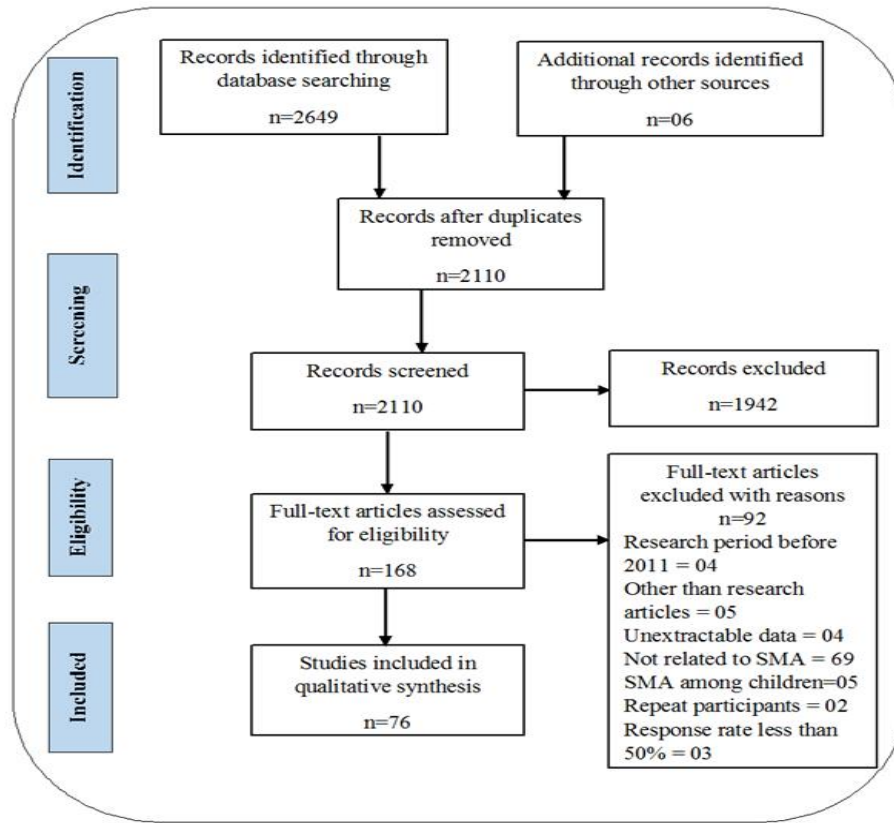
Identification

Records identified through database searching

n=2649

Additional records identified through other sources

n=06

Records after duplicates removed

n=2110

Screening

Records screened

n=2110

Records excluded

n=1942

Eligibility

Full-text articles assessed for eligibility

n=168

Full-text articles excluded with reasons

n=92

Research period before 2011 = 04

Other than research articles = 05

Unextractable data = 04

Not related to SMA = 69

SMA among children=05

Repeat participants = 02

Response rate less than 50% = 03

Included

Studies included in qualitative synthesis

n=76